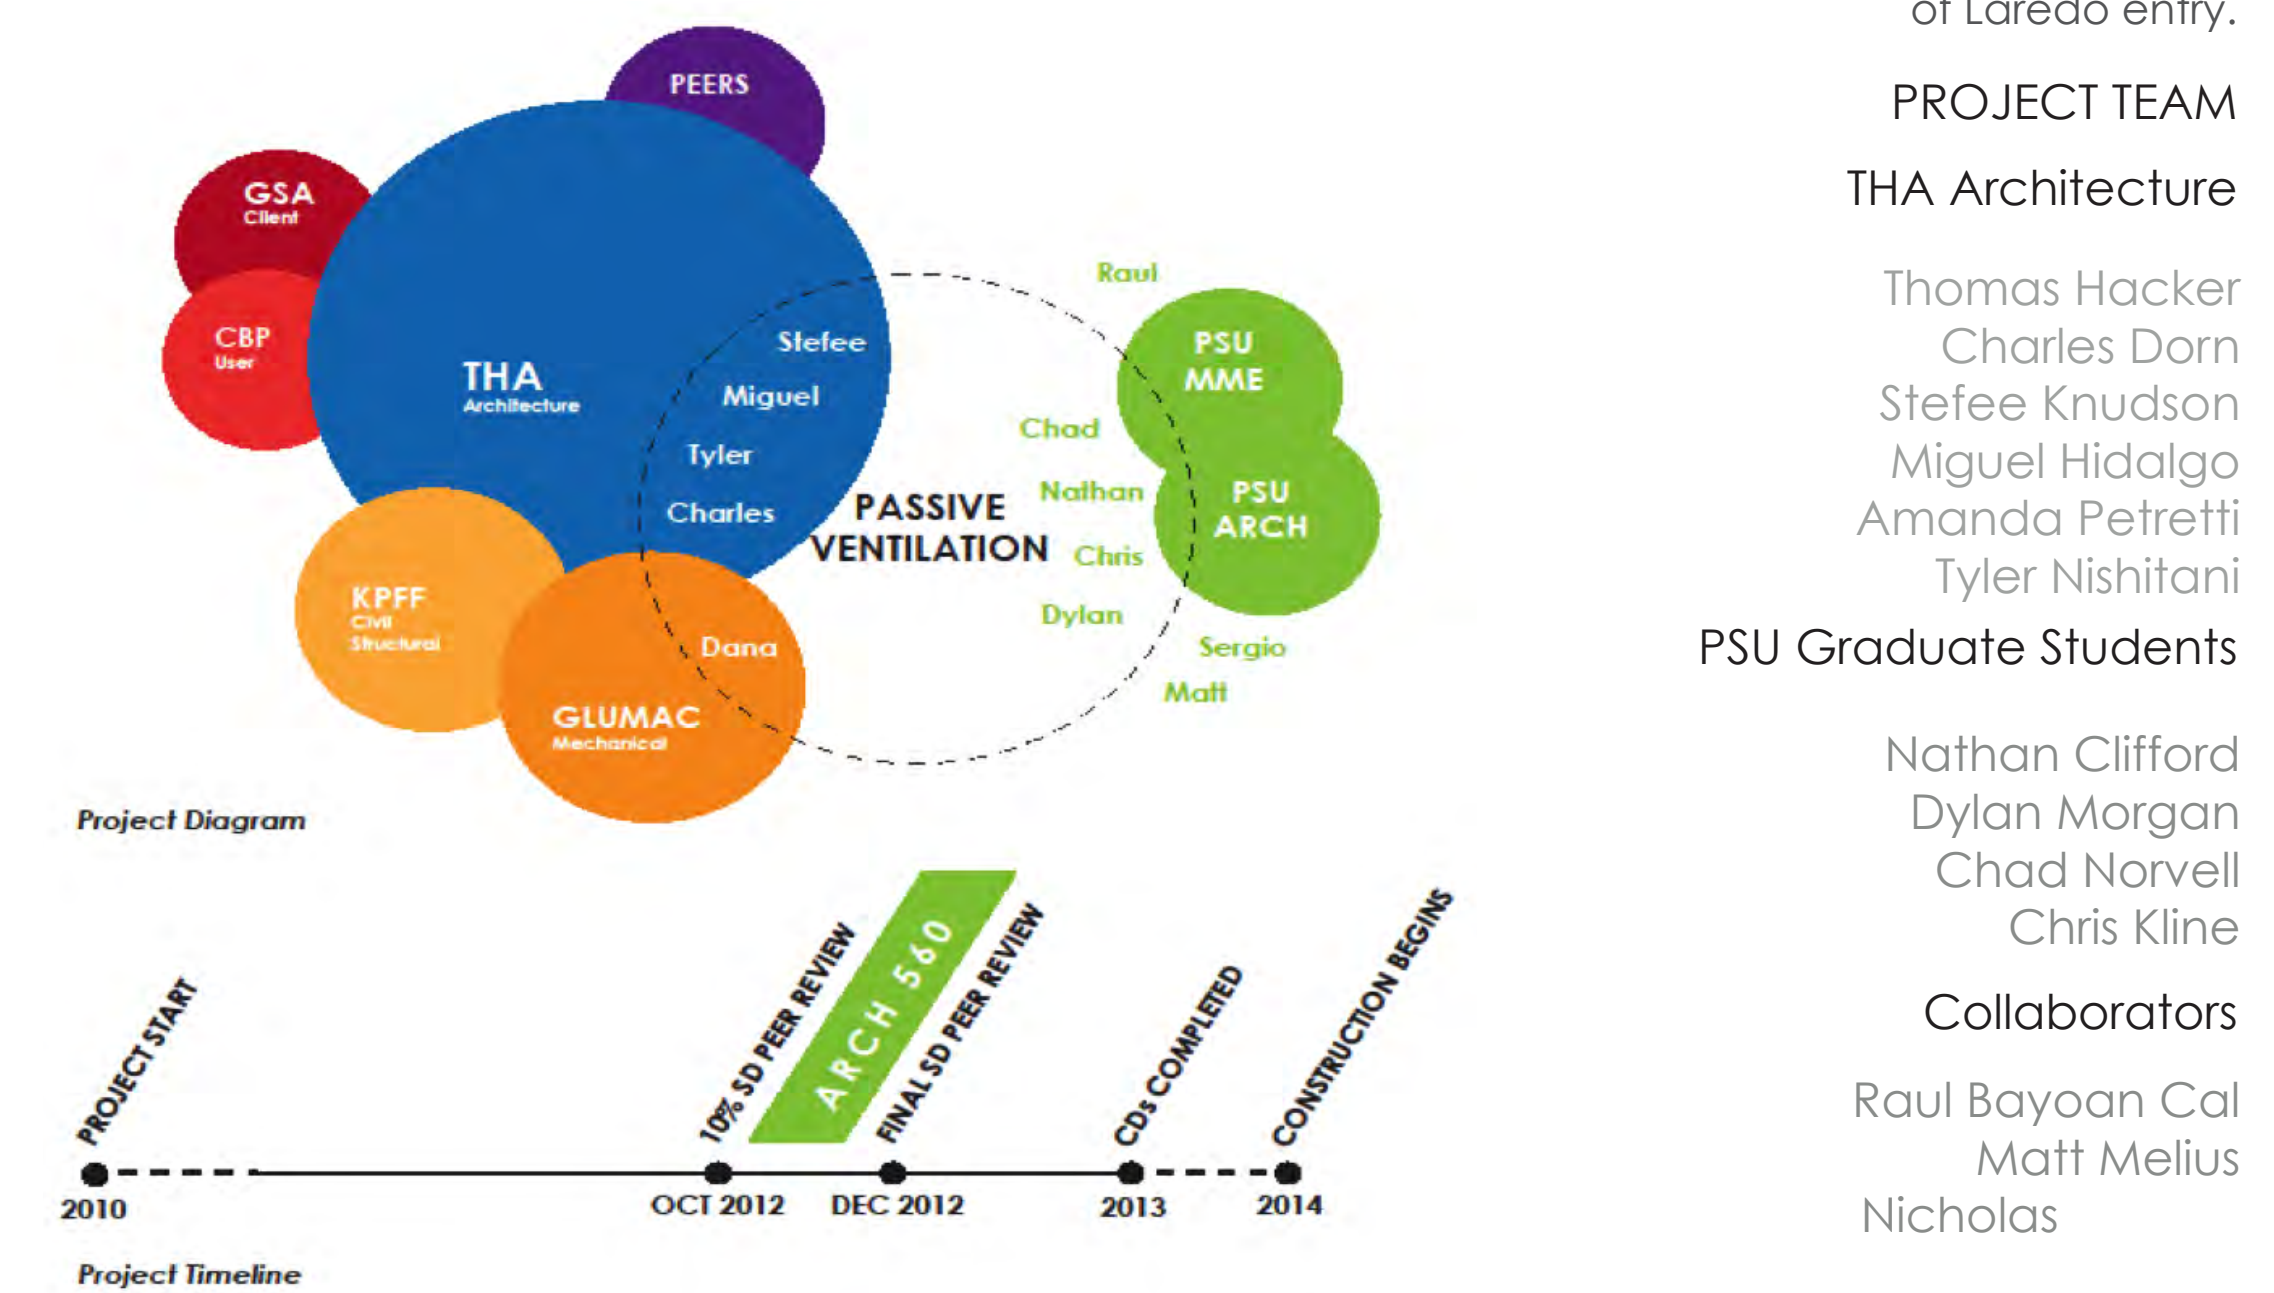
PEERS

GSA
Client

CBP
User

THA
Architecture

Stefee
Miguel
Tyler
Charles

PASSIVE VENTILATION

Raul

PSU MME

Chad
Nathan
Chris
Dylan

PSU ARCH

Sergio
Matt

KPFF
Civil Structural

Dana

GLUMAC
Mechanical

Project Diagram

PROJECT START
10% SD PEER REVIEW
ARCH 560
FINAL SD PEER REVIEW
CDs COMPLETED
CONSTRUCTION BEGINS

2010
OCT 2012
DEC 2012
2013
2014

Project Timeline

of Laredo entry.

PROJECT TEAM

THA Architecture

Thomas Hacker
Charles Dorn
Stefee Knudson
Miguel Hidalgo
Amanda Petretti
Tyler Nishitani

PSU Graduate Students

Nathan Clifford
Dylan Morgan
Chad Norvell
Chris Kline

Collaborators

Raul Bayoan Cal
Matt Melius
Nicholas